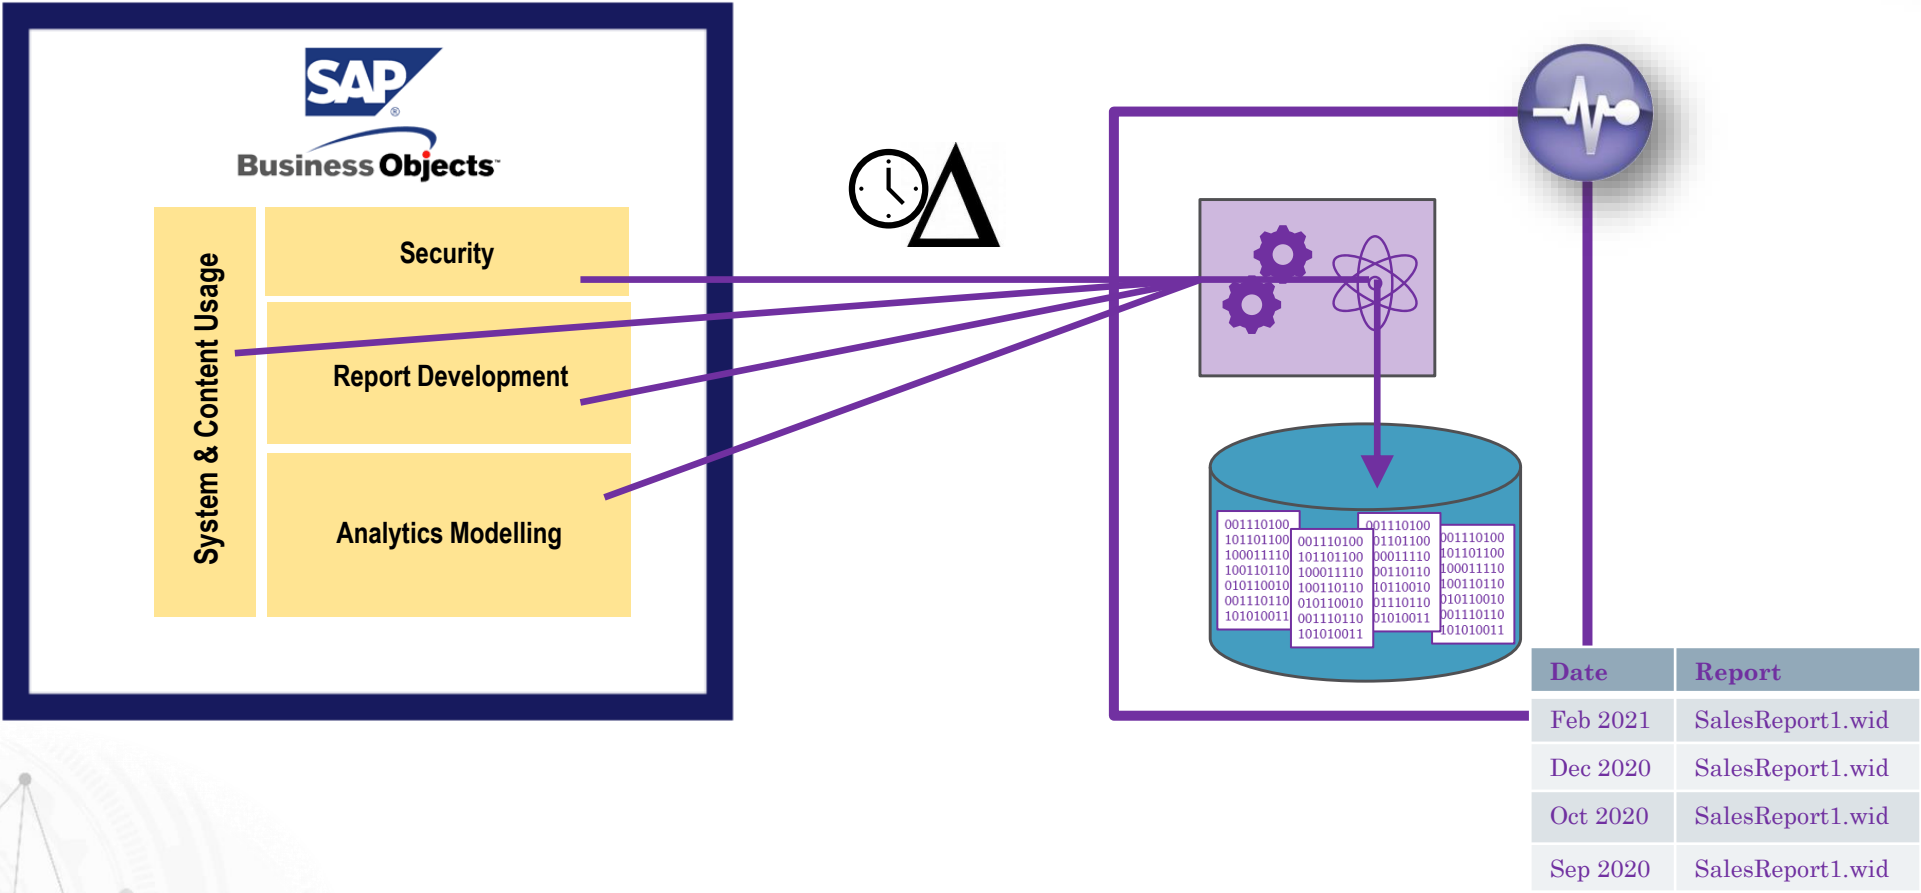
SAP®
Business Objects™

System & Content Usage

Security

Report Development

Analytics Modelling

$\Delta$

001110100
101101100
100011110
100110110
010110010
001110110
101010011

001110100
101101100
100011110
100110110
010110010
001110110
101010011

001110100
101101100
100011110
100110110
010110010
001110110
101010011

001110100
101101100
100011110
100110110
010110010
001110110
101010011

| Date | Report |
|---|---|
| Feb 2021 | SalesReport1.wid |
| Dec 2020 | SalesReport1.wid |
| Oct 2020 | SalesReport1.wid |
| Sep 2020 | SalesReport1.wid |